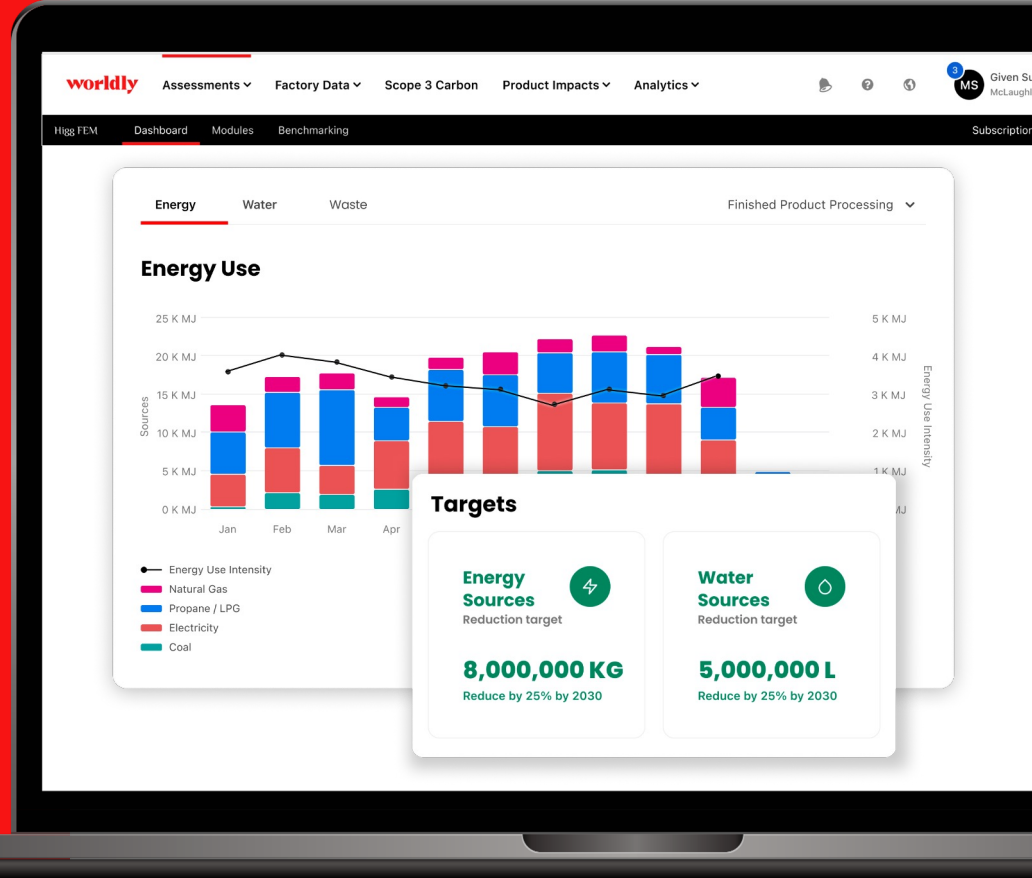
worldly Assessments Factory Data Scope 3 Carbon Product Impacts Analytics

3 MS Given Su McLaughl

Higg FEM Dashboard Modules Benchmarking Subscription

Energy Water Waste Finished Product Processing

Energy Use

25 K MJ
20 K MJ
15 K MJ
10 K MJ
5 K MJ
0 K MJ

Sources

Jan Feb Mar Apr

5 K MJ
4 K MJ
3 K MJ
2 K MJ
1 K MJ
MJ

Energy Use Intensity

Energy Use Intensity
Natural Gas
Propane / LPG
Electricity
Coal

Targets

Energy Sources
Reduction target
8,000,000 KG
Reduce by 25% by 2030

Water Sources
Reduction target
5,000,000 L
Reduce by 25% by 2030